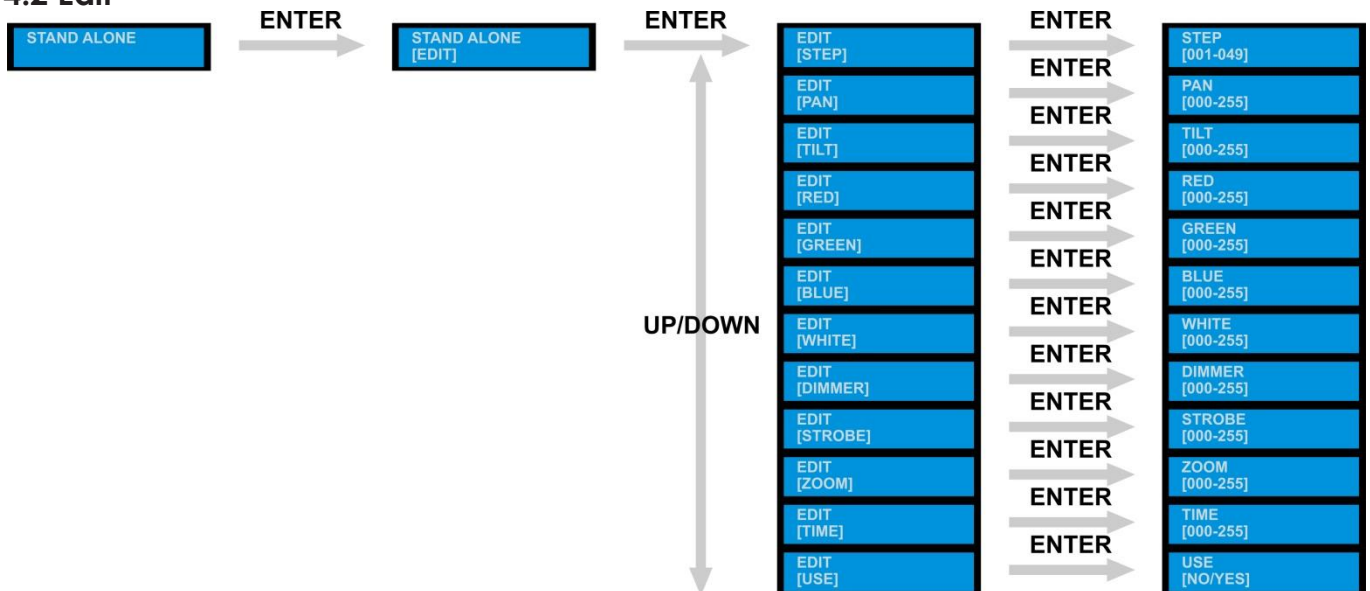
4.2 Edit

STAND ALONE

ENTER

STAND ALONE
[EDIT]

ENTER

UP/DOWN

EDIT
[STEP]

ENTER

STEP
[001-049]

EDIT
[PAN]

ENTER

PAN
[000-255]

EDIT
[TILT]

ENTER

TILT
[000-255]

EDIT
[RED]

ENTER

RED
[000-255]

EDIT
[GREEN]

ENTER

GREEN
[000-255]

EDIT
[BLUE]

ENTER

BLUE
[000-255]

EDIT
[WHITE]

ENTER

WHITE
[000-255]

EDIT
[DIMMER]

ENTER

DIMMER
[000-255]

EDIT
[STROBE]

ENTER

STROBE
[000-255]

EDIT
[ZOOM]

ENTER

ZOOM
[000-255]

EDIT
[TIME]

ENTER

TIME
[000-255]

EDIT
[USE]

ENTER

USE
[NO/YES]